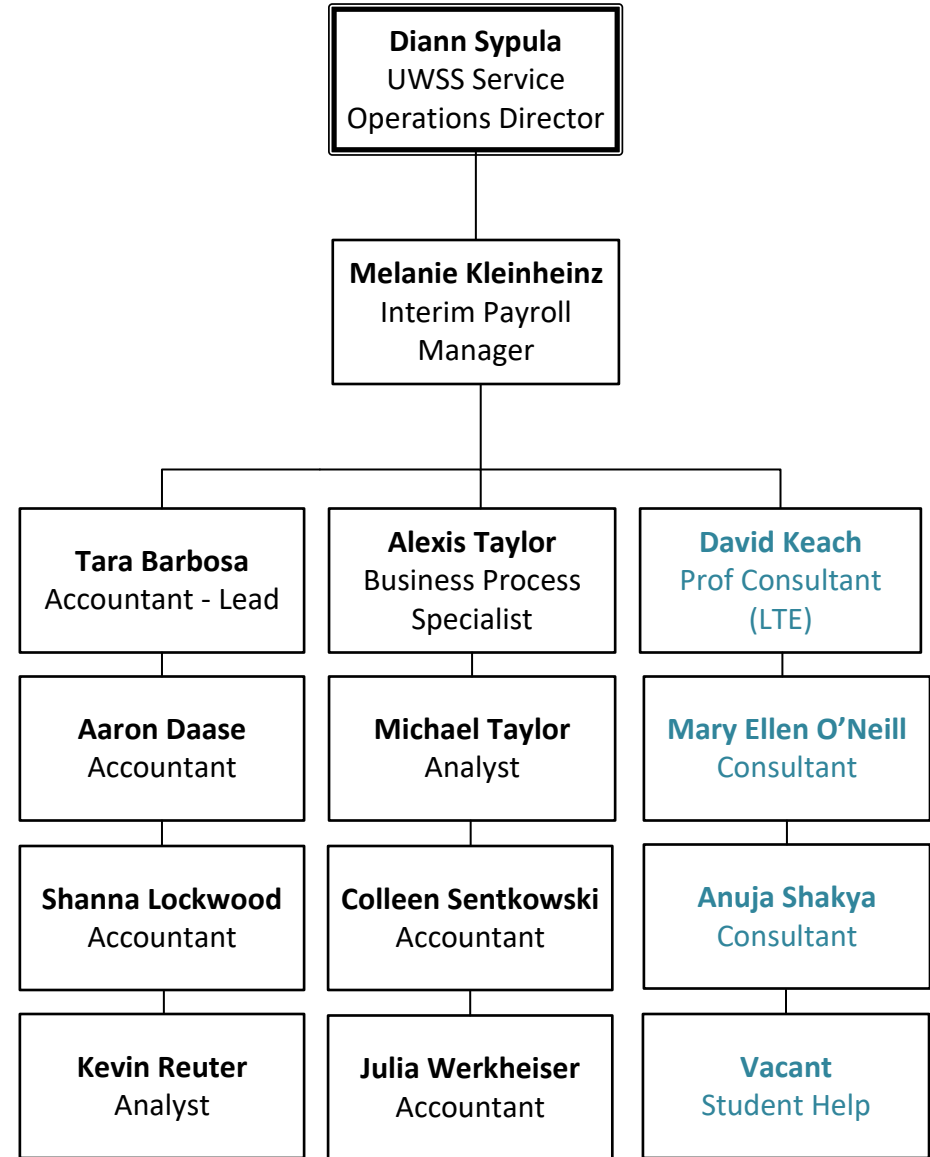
**Diann Sypula**
UWSS Service Operations Director

**Melanie Kleinheinz**
Interim Payroll Manager

**Tara Barbosa**
Accountant - Lead

**Aaron Daase**
Accountant

**Shanna Lockwood**
Accountant

**Kevin Reuter**
Analyst

**Alexis Taylor**
Business Process Specialist

**Michael Taylor**
Analyst

**Colleen Sentkowski**
Accountant

**Julia Werkheiser**
Accountant

**David Keach**
Prof Consultant (LTE)

**Mary Ellen O'Neill**
Consultant

**Anuja Shakya**
Consultant

**Vacant**
Student Help